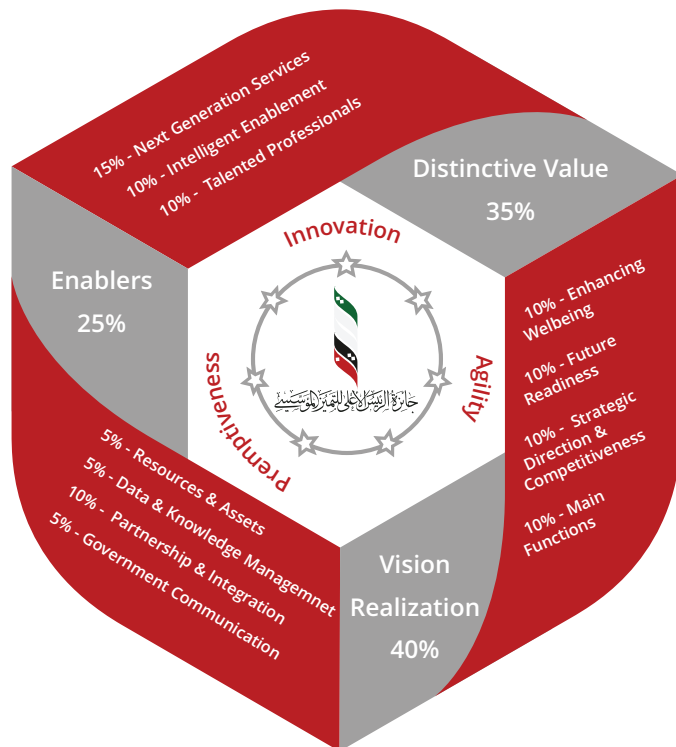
15% - Next Generation Services
10% - Intelligent Enablement
10% - Talented Professionals

Distinctive Value
35%

Innovation

Enablers
25%

جائزة الرئيس الأعلى للتميز المؤسسي

Agility

Premptiveness

10% - Enhancing Welbeing

10% - Future Readiness

10% - Strategic Direction & Competitiveness

10% - Main Functions

5% - Resources & Assets
5% - Data & Knowledge Managemnet
10% - Partnership & Integration
5% - Government Communication

Vision Realization
40%